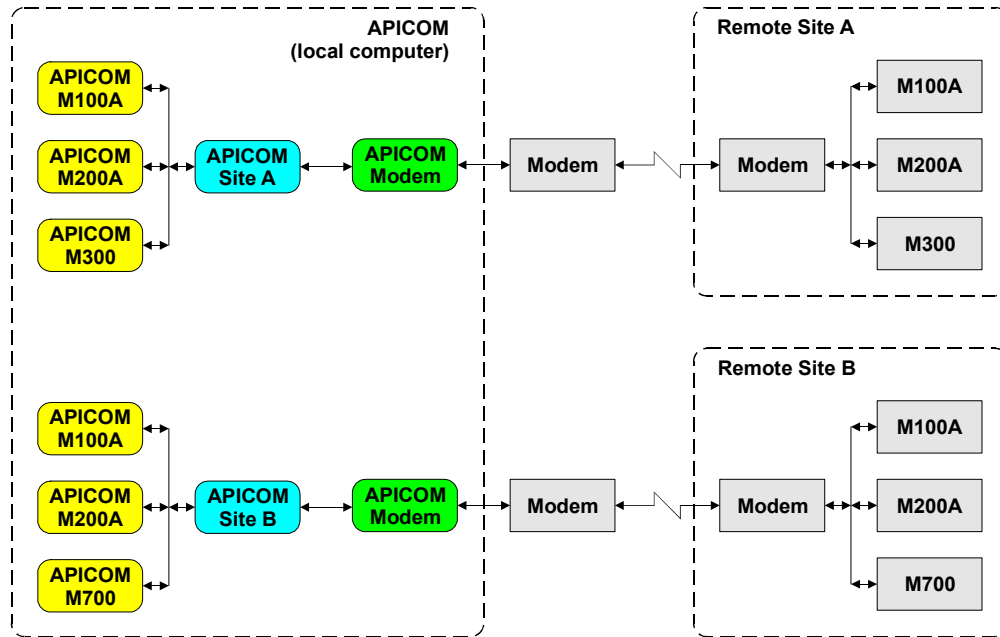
APICOM
(local computer)

APICOM
M100A

APICOM
M200A

APICOM
M300

APICOM
Site A

APICOM
Modem

Modem

Remote Site A

Modem

M100A

M200A

M300

APICOM
M100A

APICOM
M200A

APICOM
M700

APICOM
Site B

APICOM
Modem

Modem

Remote Site B

Modem

M100A

M200A

M700